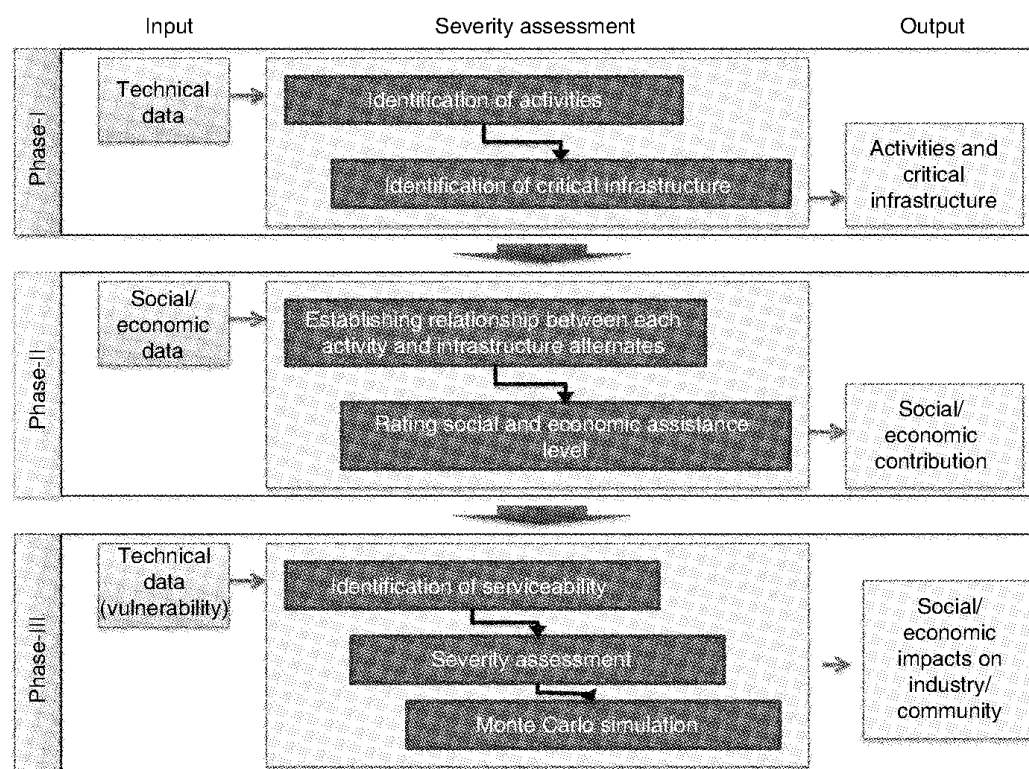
Input

Severity assessment

Output

Phase-I

Technical data

Identification of activities

Identification of critical infrastructure

Activities and critical infrastructure

Phase-II

Social/ economic data

Establishing relationship between each activity and infrastructure alternates

Rating social and economic assistance level

Social/ economic contribution

Phase-III

Technical data (vulnerability)

Identification of serviceability

Severity assessment

Monte Carlo simulation

Social/ economic impacts on industry/ community